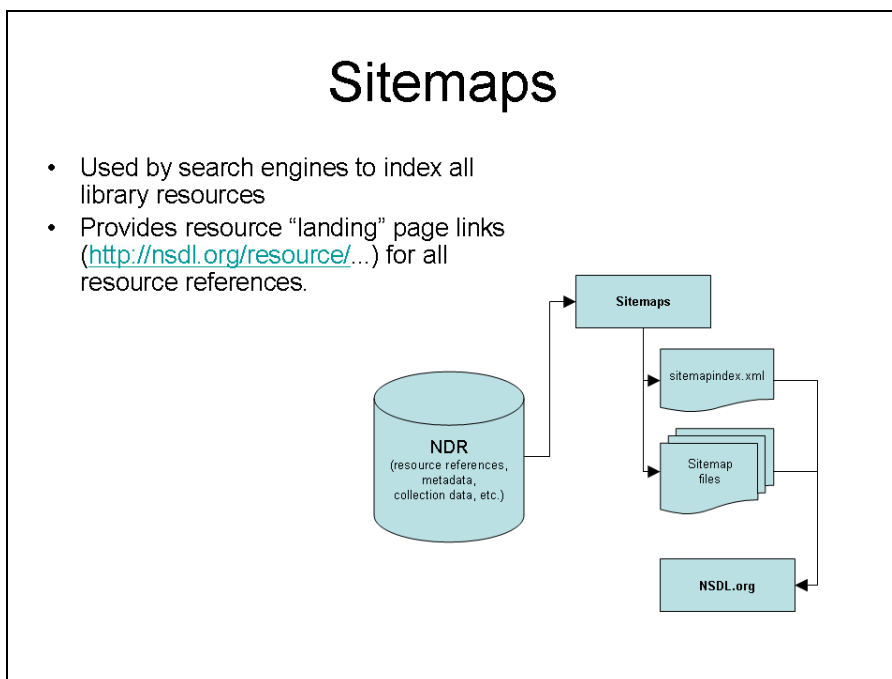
Sitemaps

- Used by search engines to index all library resources
- Provides resource “landing” page links (http://nsdl.org/resource/...) for all resource references.

Sitemaps

sitemapindex.xml

NDR
(resource references, metadata, collection data, etc.)

Sitemap files

NSDL.org